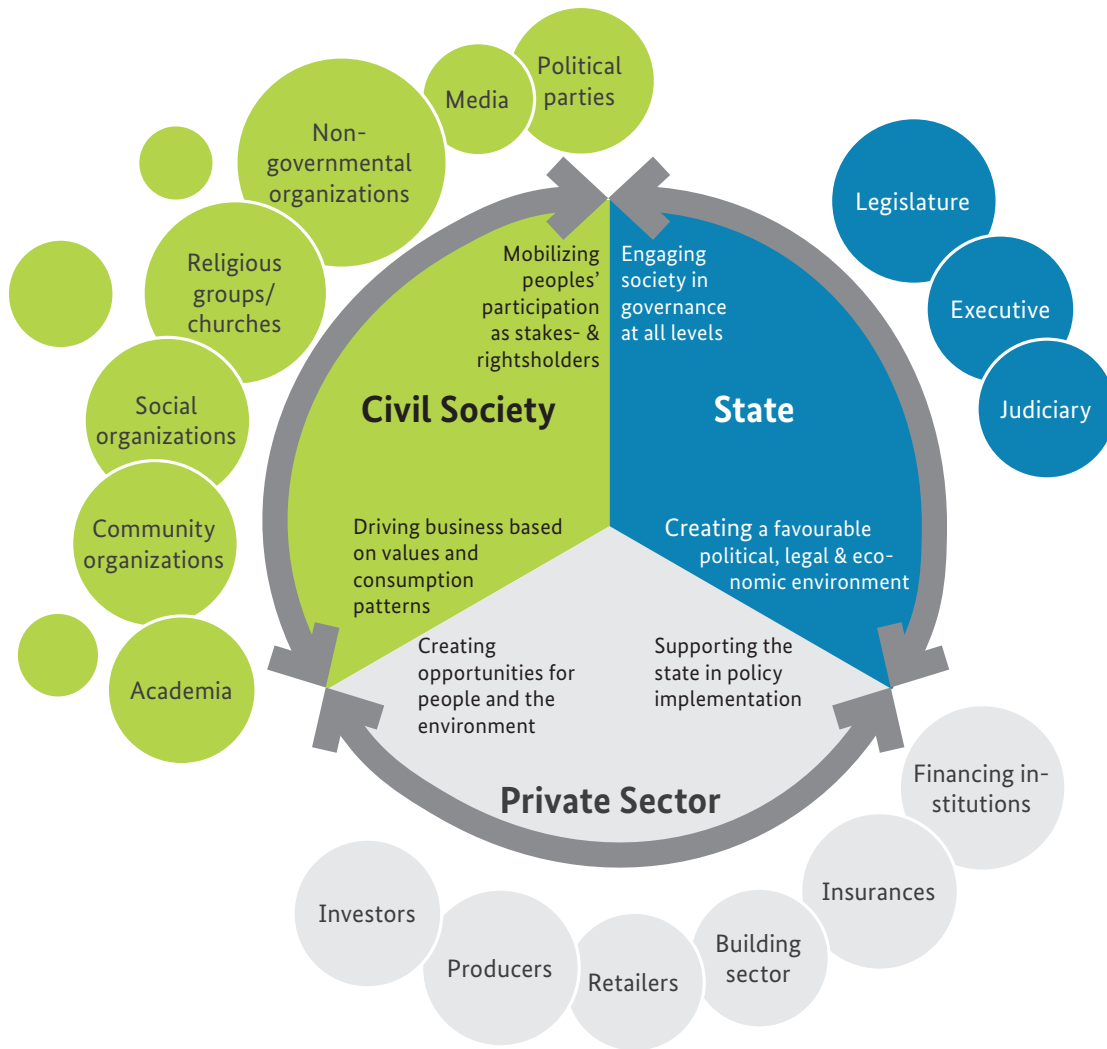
Political parties

Media

Non-governmental organizations

Religious groups/ churches

Social organizations

Community organizations

Academia

Legislature

Executive

Judiciary

Mobilizing peoples' participation as stakes- & rightsholders

Engaging society in governance at all levels

Civil Society

State

Driving business based on values and consumption patterns

Creating a favourable political, legal & economic environment

Creating opportunities for people and the environment

Supporting the state in policy implementation

Private Sector

Financing institutions

Insurances

Building sector

Retailers

Producers

Investors